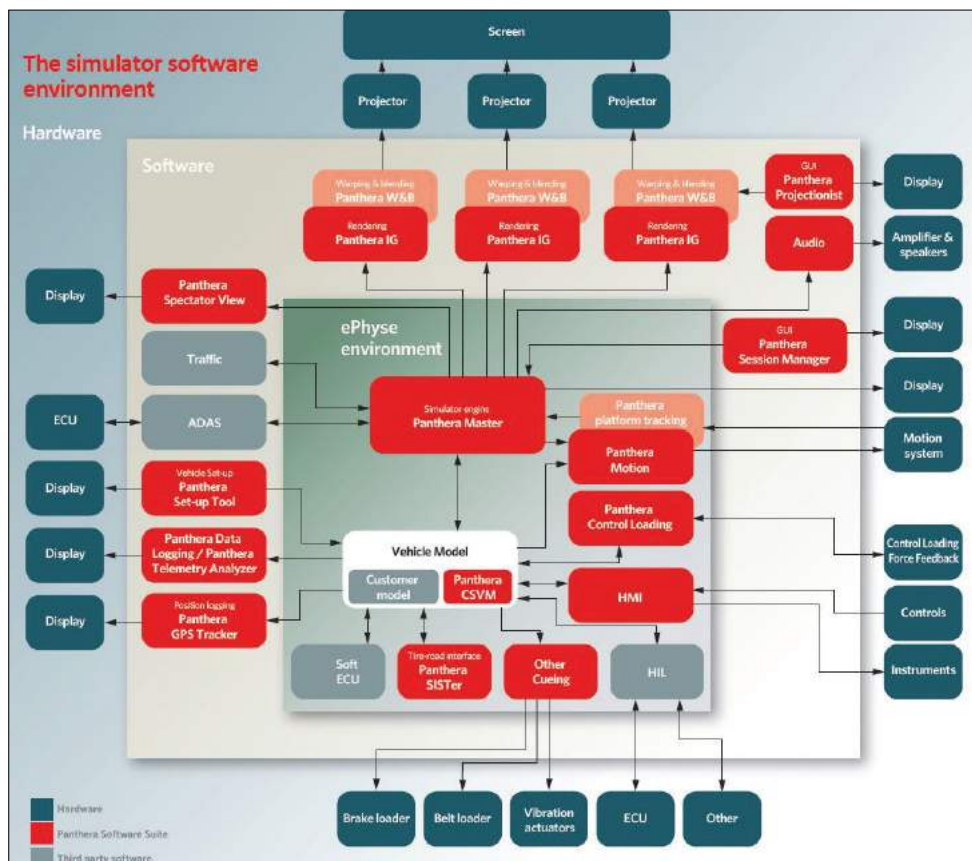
The simulator software environment

Hardware

Software

Screen

Projector

Projector

Projector

Warping & blending
Panthera W&B

Warping & blending
Panthera W&B

Warping & blending
Panthera W&B

GUI
Panthera Projectionist

Display

Rendering
Panthera IG

Rendering
Panthera IG

Rendering
Panthera IG

Audio

Amplifier & speakers

Display

Panthera Spectator View

ePhyse environment

GUI
Panthera Session Manager

Display

Traffic

Display

ECU

ADAS

Simulator engine
Panthera Master

Panthera platform tracking

Motion system

Panthera Motion

Display

Vehicle Set-up
Panthera Set-up Tool

Panthera Control Loading

Control Loading Force Feedback

Display

Panthera Data Logging / Panthera Telemetry Analyzer

Vehicle Model

Customer model

Panthera CSVM

HMI

Controls

Display

Position logging
Panthera GPS Tracker

Instruments

Soft ECU

Tire-road interface
Panthera SISTer

Other Cueing

HIL

Brake loader

Belt loader

Vibration actuators

ECU

Other

Hardware

Panthera Software Suite

Third party software